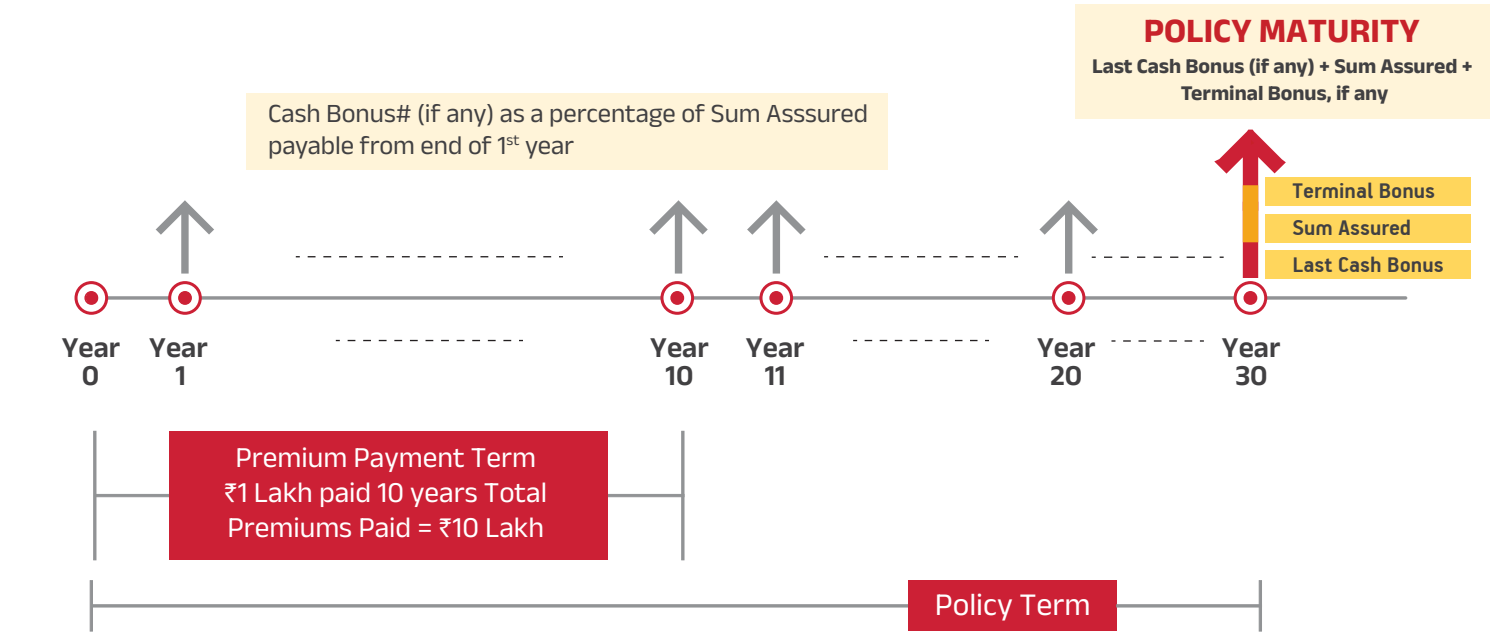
POLICY MATURITY
Last Cash Bonus (if any) + Sum Assured + Terminal Bonus, if any

Cash Bonus# (if any) as a percentage of Sum Asssured payable from end of 1$^{st}$ year

Terminal Bonus
Sum Assured
Last Cash Bonus

Year 0
Year 1
Year 10
Year 11
Year 20
Year 30

Premium Payment Term
₹1 Lakh paid 10 years Total Premiums Paid = ₹10 Lakh

Policy Term